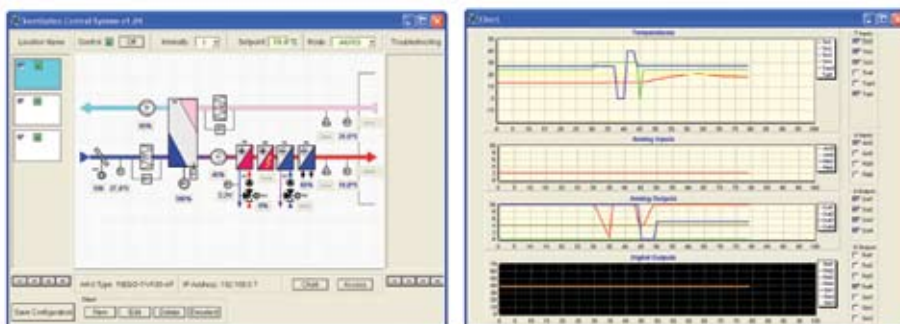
Ventilation Control System v1.04

Location Name
Control
Off
Intervals
1
Setpoint
19.0°C
Mode
AUTO
Troubleshooting

30%
0%
27.8%
40%
30%
0%
60%
70.0%
26.0%

Save Configuration
AHU Type:
IP Address: 192.168.0.1
Chart
Access
New
Edit
Delete
Disconnect

Chart

Temperatures
Analog Inputs
Analog Outputs
Digital Outputs